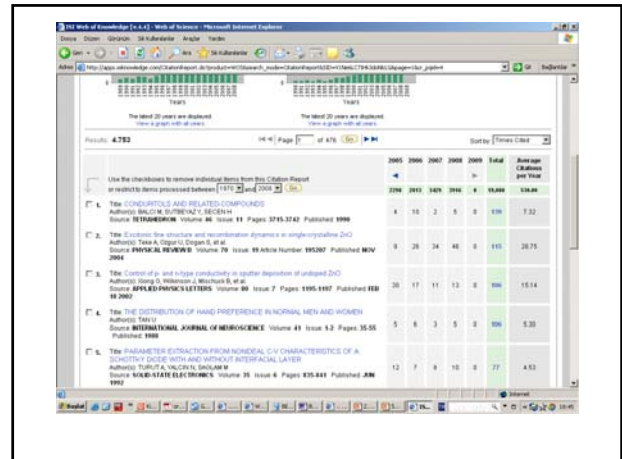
ISI Web of Knowledge [v.4.4] - Web of Science - Microsoft Internet Explorer

Dosya Düzen Görünüm Sık Kullanılanlar Araçlar Yardım

Geri Ara Sık Kullanılanlar

Adres http://apps.isiknowledge.com/CitationReport.do?product=WOS&search_mode=CitationReport&SID=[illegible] Git Bağlantılar

Years

The latest 20 years are displayed.
View a graph with all years.

Years

The latest 20 years are displayed.
View a graph with all years.

Results: 4,753

Page 1 of 476 Go

Sort by: Times Cited

Use the checkboxes to remove individual items from this Citation Report or restrict to items processed between 1970 and 2008 Go

| | 2005 | 2006 | 2007 | 2008 | 2009 | Total | Average Citations per Year |
|---|---|---|---|---|---|---|---|
| | 2290 | 2813 | 3429 | 3946 | 0 | 19,880 | 536.80 |
| 1. Title: CONDURITOLS AND RELATED COMPOUNDS<br>Author(s): BALCI M, SUTBEYAZ Y, SECEN H<br>Source: TETRAHEDRON Volume: 46 Issue: 11 Pages: 3715-3742 Published: 1990 | 4 | 10 | 2 | 5 | 0 | 139 | 7.32 |
| 2. Title: Excitonic fine structure and recombination dynamics in single-crystalline ZnO<br>Author(s): Teke A, Ozgur U, Dogan S, et al.<br>Source: PHYSICAL REVIEW B Volume: 70 Issue: 19 Article Number: 195207 Published: NOV 2004 | 9 | 29 | 34 | 46 | 0 | 115 | 28.75 |
| 3. Title: Control of p- and n-type conductivity in sputter deposition of undoped ZnO<br>Author(s): Xiong G, Wilkinson J, Mischuck B, et al.<br>Source: APPLIED PHYSICS LETTERS Volume: 80 Issue: 7 Pages: 1195-1197 Published: FEB 18 2002 | 30 | 17 | 11 | 13 | 0 | 106 | 15.14 |
| 4. Title: THE DISTRIBUTION OF HAND PREFERENCE IN NORMAL MEN AND WOMEN<br>Author(s): TAN U<br>Source: INTERNATIONAL JOURNAL OF NEUROSCIENCE Volume: 41 Issue: 1-2 Pages: 35-55 Published: 1988 | 5 | 6 | 3 | 5 | 0 | 106 | 5.30 |
| 5. Title: PARAMETER EXTRACTION FROM NONIDEAL C-V CHARACTERISTICS OF A SCHOTTKY DIODE WITH AND WITHOUT INTERFACIAL LAYER<br>Author(s): TURUT A, YALCIN N, SAGLAM M<br>Source: SOLID-STATE ELECTRONICS Volume: 35 Issue: 6 Pages: 835-841 Published: JUN 1992 | 12 | 7 | 9 | 10 | 0 | 77 | 4.53 |

Internet

Başlat 10:45